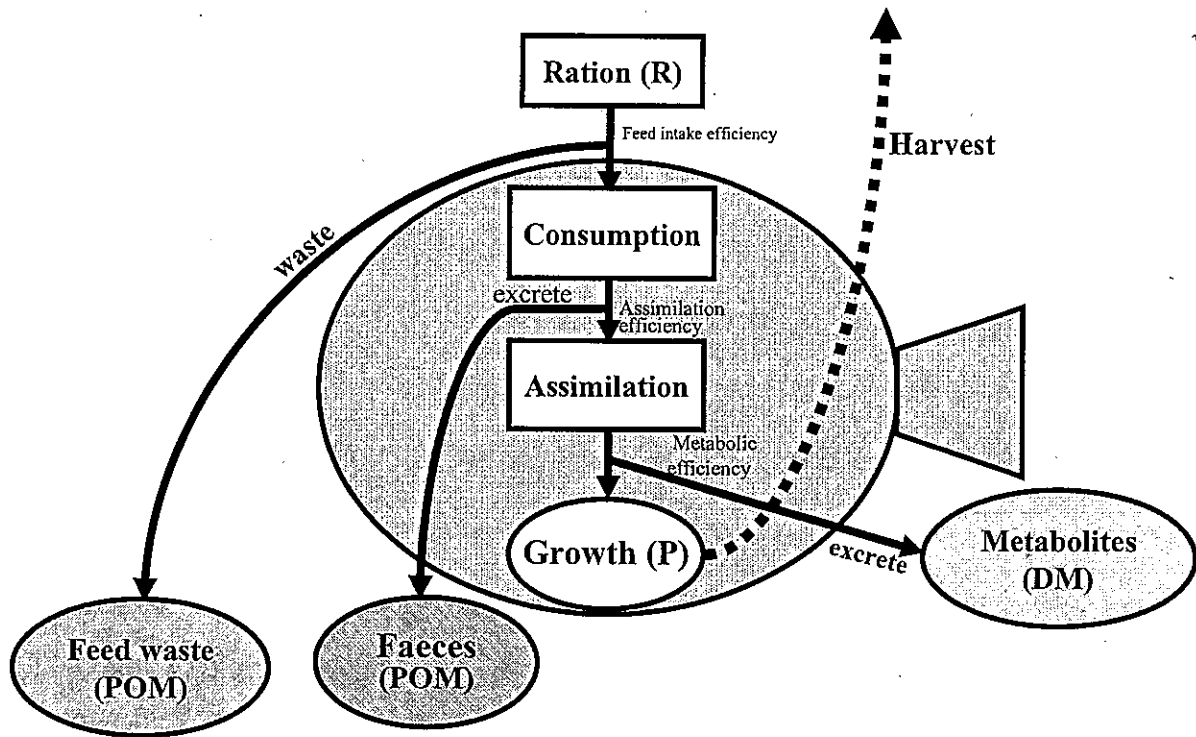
Ration (R)

Feed intake efficiency

Harvest

waste

Consumption

excrete

Assimilation efficiency

Assimilation

Metabolic efficiency

Growth (P)

excrete

Metabolites (DM)

Feed waste (POM)

Faeces (POM)